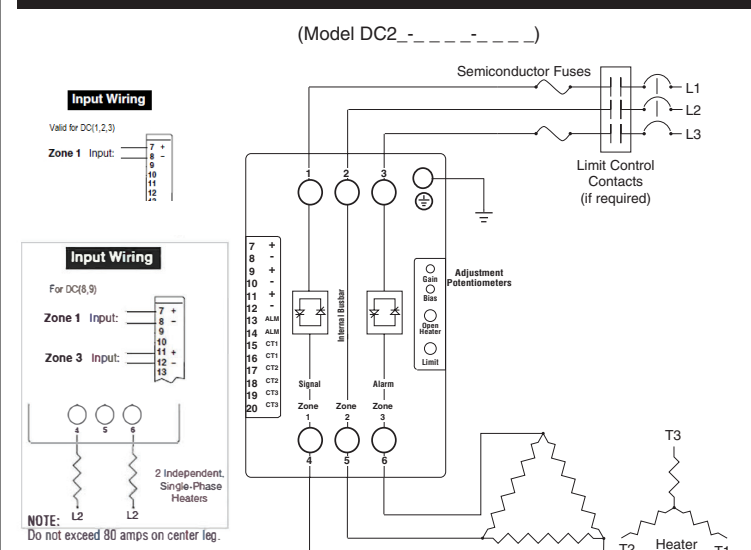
(Model DC2_-_ _ _ _-_ _ _ _)

Input Wiring

Valid for DC(1,2,3)

Zone 1 Input: 7 + 8 - 9 10 11 12

Semiconductor Fuses

L1
L2
L3

Limit Control Contacts (if required)

1 2 3

7 +
8 -
9 +
10 -
11 +
12 -
13 ALM
14 ALM
15 CT1
16 CT1
17 CT2
18 CT2
19 CT3
20 CT3

Internal Busbar

Adjustment Potentiometers

Gain
Bias
Open Heater
Limit

Signal
Alarm

Zone 1
Zone 2
Zone 3

4 5 6

Input Wiring

For DC(8,9)

Zone 1 Input: 7 + 8 - 9 10

Zone 3 Input: 11 + 12 - 13

4 5 6

2 Independent, Single-Phase Heaters

L2 L2

NOTE: Do not exceed 80 amps on center leg.

T3

T2 Heater T1